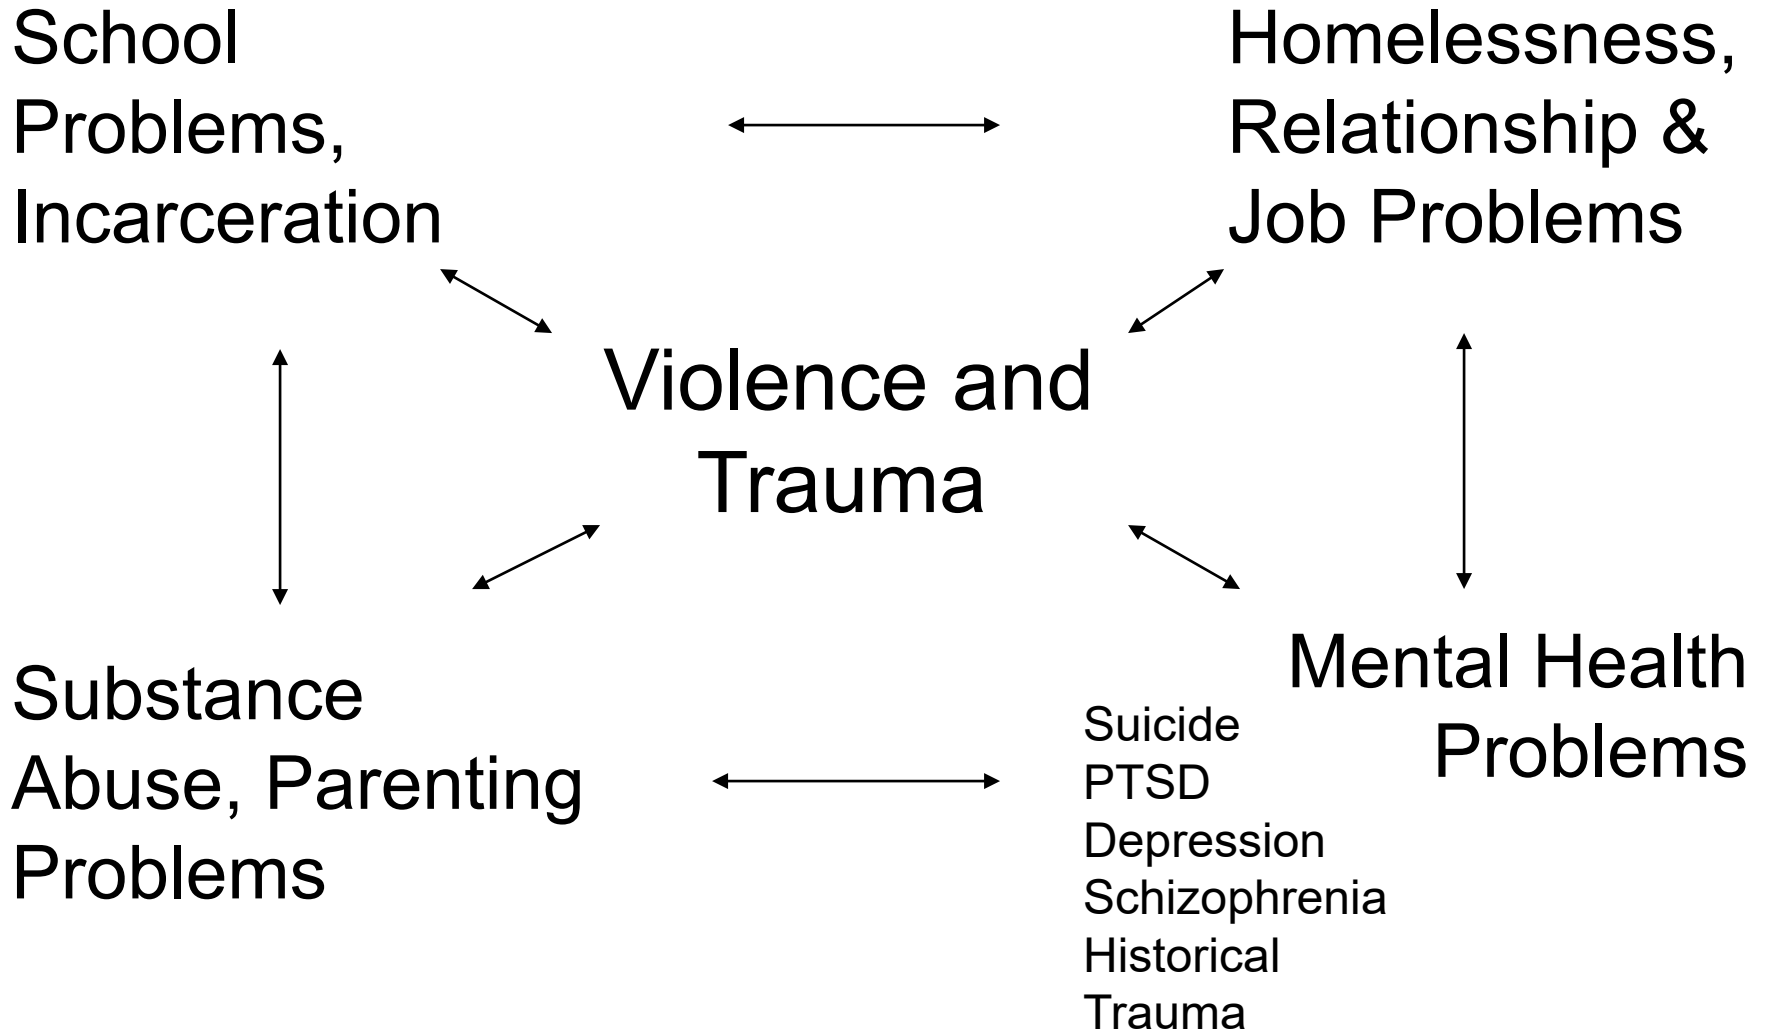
School Problems, Incarceration

Homelessness, Relationship & Job Problems

Violence and Trauma

Substance Abuse, Parenting Problems

Mental Health Problems

Suicide
PTSD
Depression
Schizophrenia
Historical Trauma